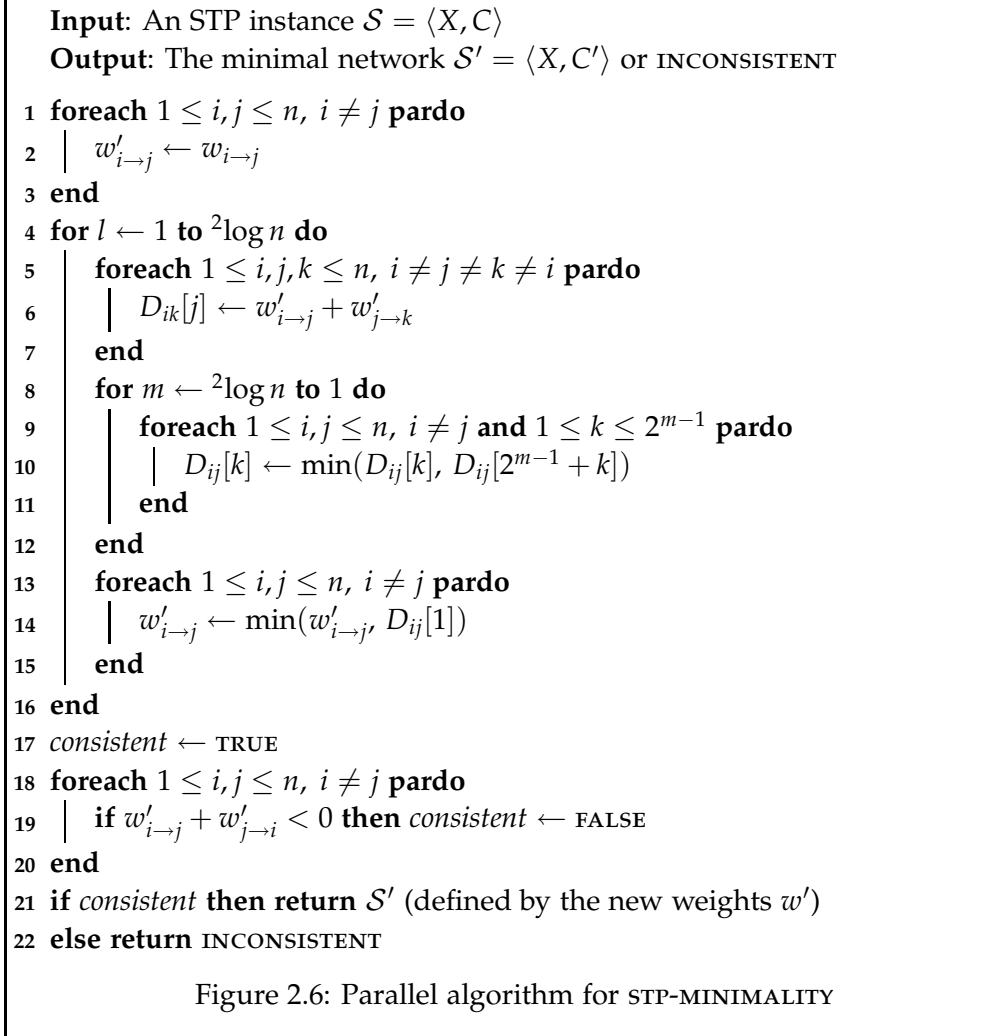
**Input**: An STP instance $\mathcal{S} = \langle X, C \rangle$
**Output**: The minimal network $\mathcal{S}' = \langle X, C' \rangle$ or INCONSISTENT

1 **foreach** $1 \leq i, j \leq n,\ i \neq j$ **pardo**
2 $w'_{i \to j} \leftarrow w_{i \to j}$
3 **end**
4 **for** $l \leftarrow 1$ **to** ${}^2\log n$ **do**
5 **foreach** $1 \leq i, j, k \leq n,\ i \neq j \neq k \neq i$ **pardo**
6 $D_{ik}[j] \leftarrow w'_{i \to j} + w'_{j \to k}$
7 **end**
8 **for** $m \leftarrow {}^2\log n$ **to** $1$ **do**
9 **foreach** $1 \leq i, j \leq n,\ i \neq j$ **and** $1 \leq k \leq 2^{m-1}$ **pardo**
10 $D_{ij}[k] \leftarrow \min(D_{ij}[k],\ D_{ij}[2^{m-1} + k])$
11 **end**
12 **end**
13 **foreach** $1 \leq i, j \leq n,\ i \neq j$ **pardo**
14 $w'_{i \to j} \leftarrow \min(w'_{i \to j},\ D_{ij}[1])$
15 **end**
16 **end**
17 *consistent* $\leftarrow$ TRUE
18 **foreach** $1 \leq i, j \leq n,\ i \neq j$ **pardo**
19 **if** $w'_{i \to j} + w'_{j \to i} < 0$ **then** *consistent* $\leftarrow$ FALSE
20 **end**
21 **if** *consistent* **then return** $\mathcal{S}'$ (defined by the new weights $w'$)
22 **else return** INCONSISTENT

Figure 2.6: Parallel algorithm for STP-MINIMALITY